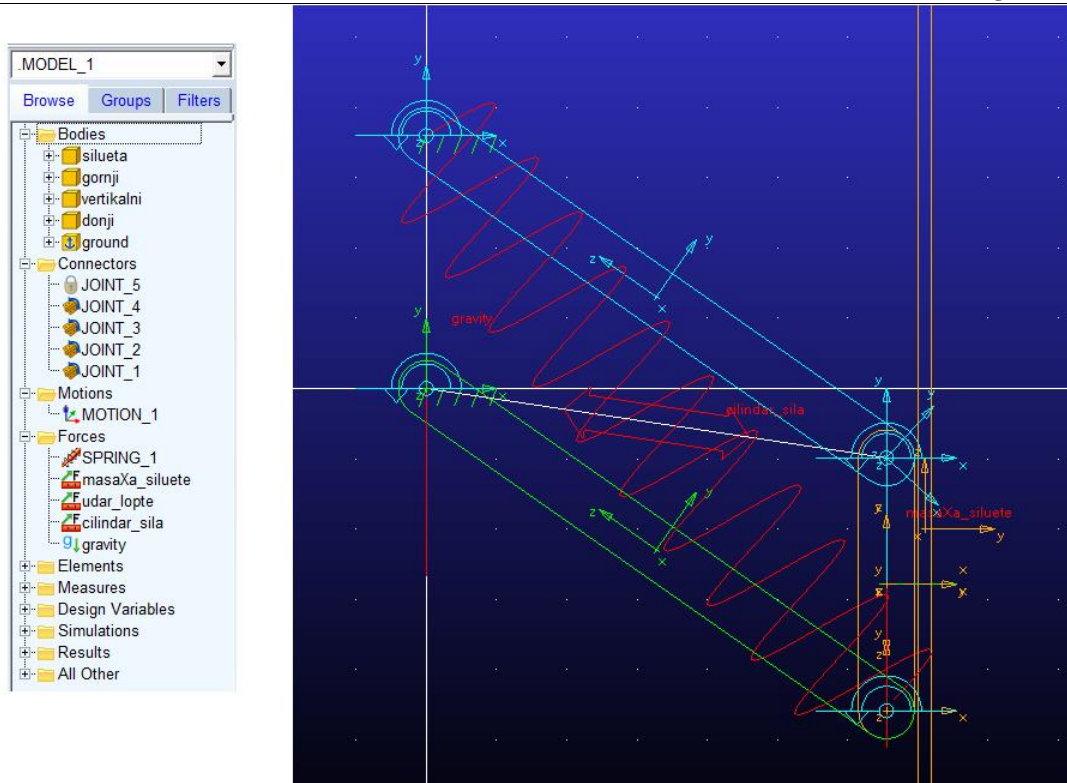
.MODEL_1

Browse Groups Filters

Bodies
silueta
gornji
vertikalni
donji
ground
Connectors
JOINT_5
JOINT_4
JOINT_3
JOINT_2
JOINT_1
Motions
MOTION_1
Forces
SPRING_1
masaXa_siluete
udar_lopte
cilindar_sila
gravity
Elements
Measures
Design Variables
Simulations
Results
All Other

y
x
z
y
z
x
gravity
y
x
z
cilindar_sila
y
x
z
y
z
x
masaXa_siluete
y
x
y
x
y
z
y
x
z